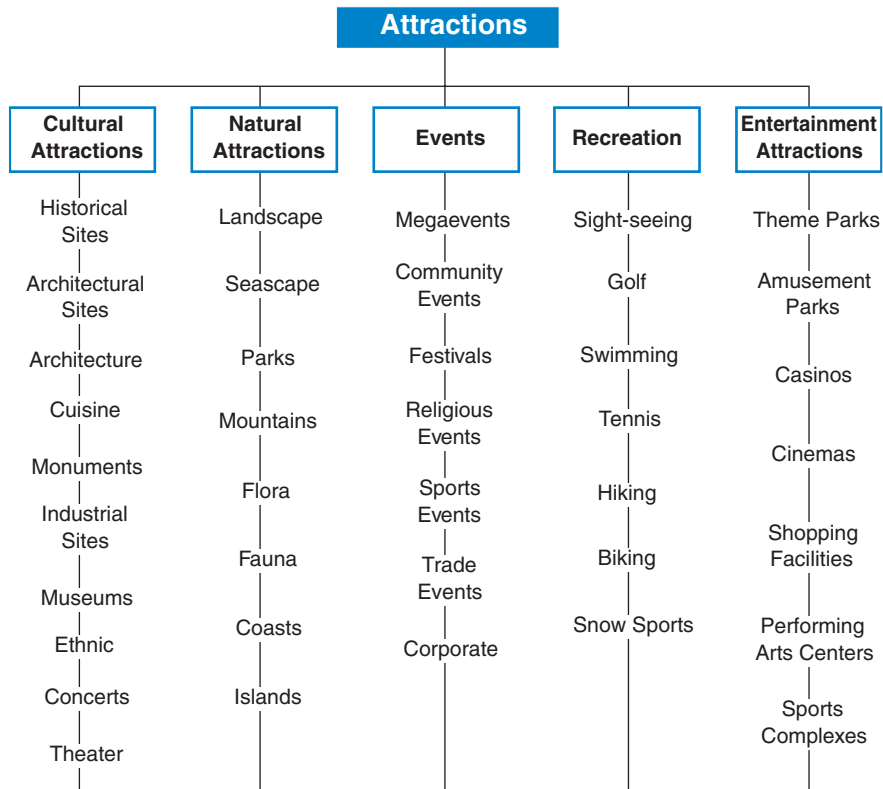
Attractions

Cultural Attractions
Historical Sites
Architectural Sites
Architecture
Cuisine
Monuments
Industrial Sites
Museums
Ethnic
Concerts
Theater

Natural Attractions
Landscape
Seascape
Parks
Mountains
Flora
Fauna
Coasts
Islands

Events
Megaevents
Community Events
Festivals
Religious Events
Sports Events
Trade Events
Corporate

Recreation
Sight-seeing
Golf
Swimming
Tennis
Hiking
Biking
Snow Sports

Entertainment Attractions
Theme Parks
Amusement Parks
Casinos
Cinemas
Shopping Facilities
Performing Arts Centers
Sports Complexes